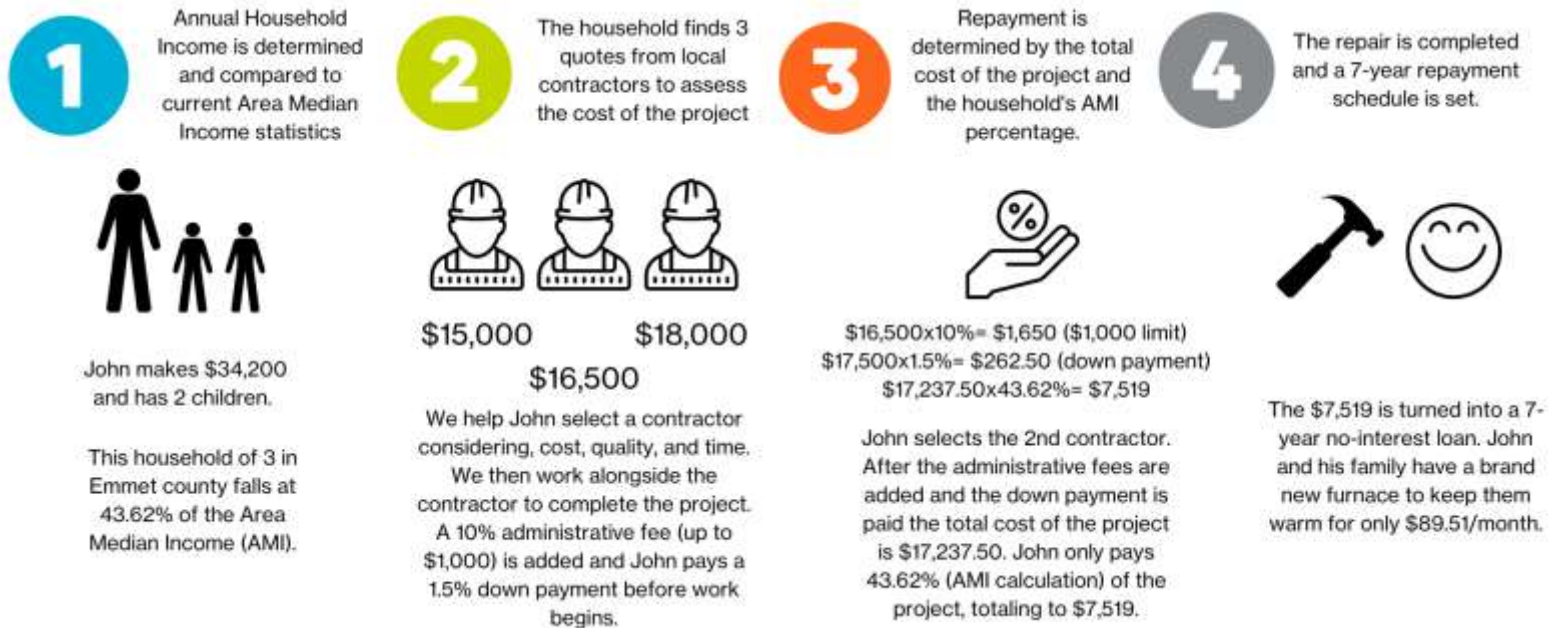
1

Annual Household Income is determined and compared to current Area Median Income statistics

2

The household finds 3 quotes from local contractors to assess the cost of the project

3

Repayment is determined by the total cost of the project and the household's AMI percentage.

4

The repair is completed and a 7-year repayment schedule is set.

John makes $34,200 and has 2 children.

This household of 3 in Emmet county falls at 43.62% of the Area Median Income (AMI).

$15,000 $18,000
$16,500

We help John select a contractor considering, cost, quality, and time. We then work alongside the contractor to complete the project. A 10% administrative fee (up to $1,000) is added and John pays a 1.5% down payment before work begins.

%

$16,500x10%= $1,650 ($1,000 limit)
$17,500x1.5%= $262.50 (down payment)
$17,237.50x43.62%= $7,519

John selects the 2nd contractor. After the administrative fees are added and the down payment is paid the total cost of the project is $17,237.50. John only pays 43.62% (AMI calculation) of the project, totaling to $7,519.

The $7,519 is turned into a 7-year no-interest loan. John and his family have a brand new furnace to keep them warm for only $89.51/month.